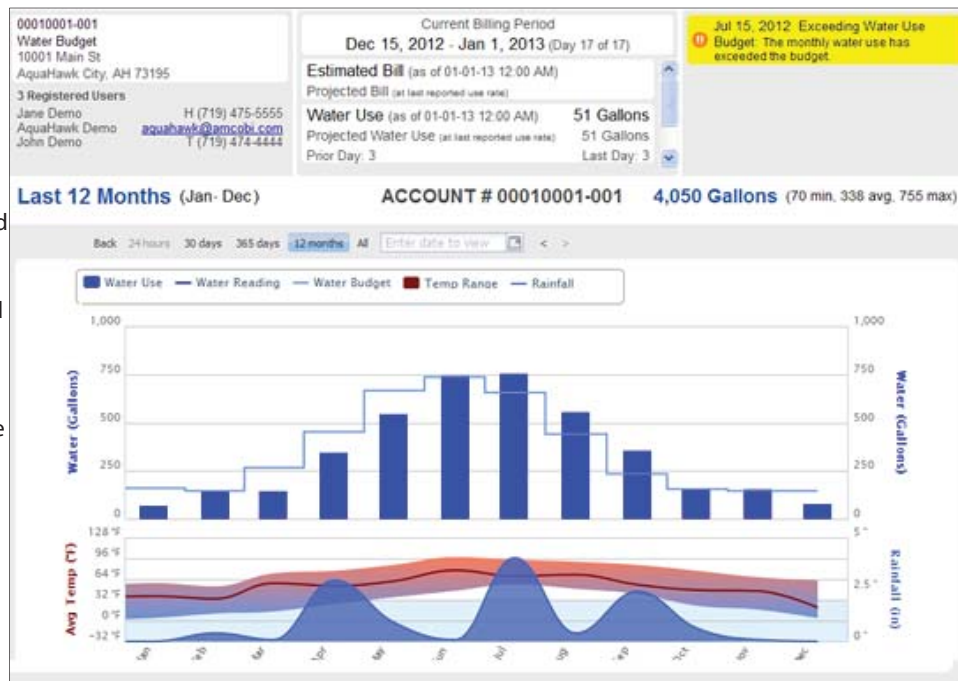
00010001-001
Water Budget
10001 Main St
AquaHawk City, AH 73195

3 Registered Users
Jane Demo H (719) 475-5555
AquaHawk Demo aquahawk@amcobi.com
John Demo T (719) 474-4444

Current Billing Period
Dec 15, 2012 - Jan 1, 2013 (Day 17 of 17)

Estimated Bill (as of 01-01-13 12:00 AM)
Projected Bill (at last reported use rate)

Water Use (as of 01-01-13 12:00 AM) 51 Gallons
Projected Water Use (at last reported use rate) 51 Gallons
Prior Day: 3 Last Day: 3

Jul 15, 2012 Exceeding Water Use Budget: The monthly water use has exceeded the budget.

Last 12 Months (Jan- Dec) ACCOUNT # 00010001-001 4,050 Gallons (70 min, 338 avg, 755 max)

Back 24 hours 30 days 365 days 12 months All Enter date to view < >

Water Use Water Reading Water Budget Temp Range Rainfall

1,000
750
500
250
0

Water (Gallons)

1,000
750
500
250
0

Water (Gallons)

128 °F
96 °F
64 °F
32 °F
0 °F
-32 °F

Avg Temp (°F)

5"
2.5"
0"

Rainfall (in)

Jan Feb Mar Apr May Jun Jul Aug Sep Oct Nov Dec